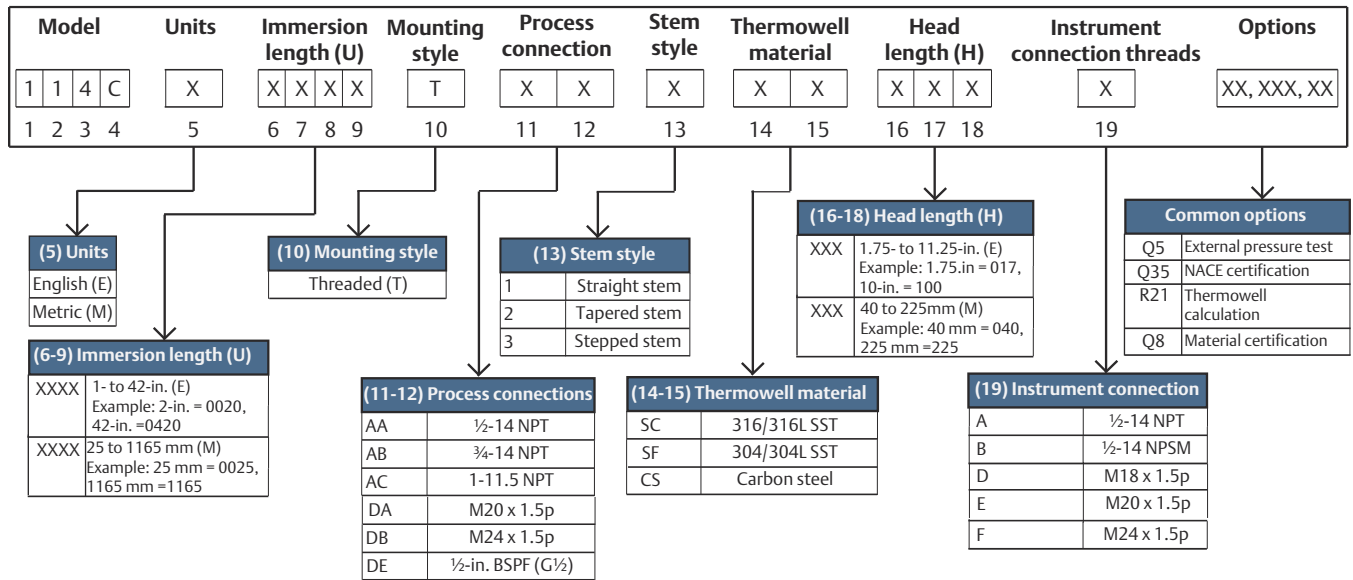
| Model | Units | Immersion length (U) | Mounting style | Process connection | Stem style | Thermowell material | Head length (H) | Instrument connection threads | Options |
|---|---|---|---|---|---|---|---|---|---|
| 1 1 4 C | X | X X X X | T | X X | X | X X | X X X | X | XX, XXX, XX |
| 1 2 3 4 | 5 | 6 7 8 9 | 10 | 11 12 | 13 | 14 15 | 16 17 18 | 19 | |

| (5) Units |
|---|
| English (E) |
| Metric (M) |

| (6-9) Immersion length (U) | |
|---|---|
| XXXX | 1- to 42-in. (E) Example: 2-in. = 0020, 42-in. =0420 |
| XXXX | 25 to 1165 mm (M) Example: 25 mm = 0025, 1165 mm =1165 |

| (10) Mounting style |
|---|
| Threaded (T) |

| (11-12) Process connections | |
|---|---|
| AA | ½-14 NPT |
| AB | ¾-14 NPT |
| AC | 1-11.5 NPT |
| DA | M20 x 1.5p |
| DB | M24 x 1.5p |
| DE | ½-in. BSPF (G½) |

| (13) Stem style | |
|---|---|
| 1 | Straight stem |
| 2 | Tapered stem |
| 3 | Stepped stem |

| (14-15) Thermowell material | |
|---|---|
| SC | 316/316L SST |
| SF | 304/304L SST |
| CS | Carbon steel |

| (16-18) Head length (H) | |
|---|---|
| XXX | 1.75- to 11.25-in. (E) Example: 1.75.in = 017, 10-in. = 100 |
| XXX | 40 to 225mm (M) Example: 40 mm = 040, 225 mm =225 |

| (19) Instrument connection | |
|---|---|
| A | ½-14 NPT |
| B | ½-14 NPSM |
| D | M18 x 1.5p |
| E | M20 x 1.5p |
| F | M24 x 1.5p |

| Common options | |
|---|---|
| Q5 | External pressure test |
| Q35 | NACE certification |
| R21 | Thermowell calculation |
| Q8 | Material certification |